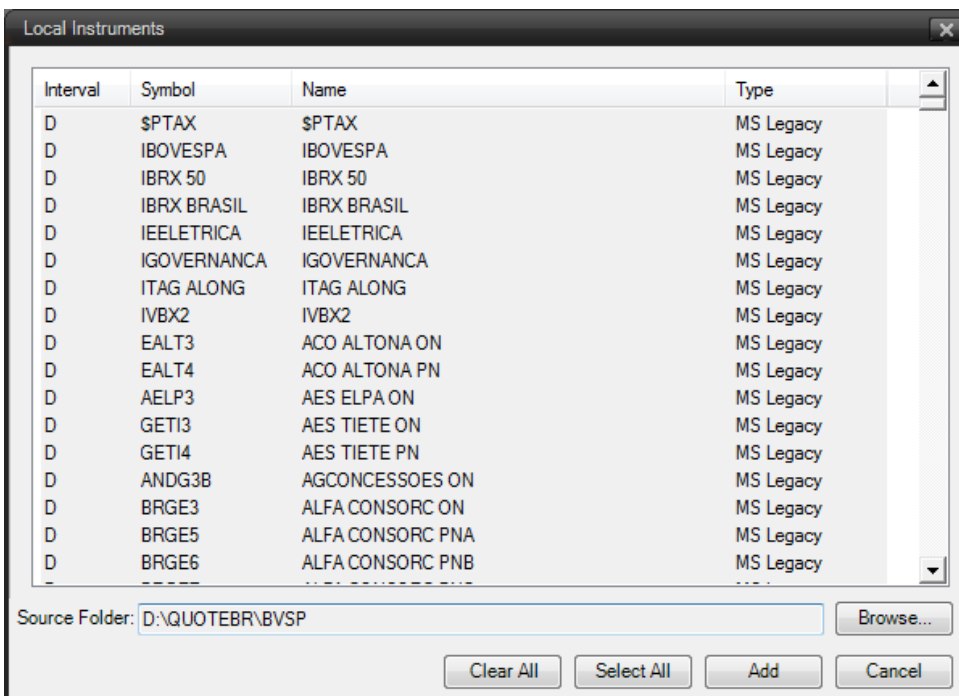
Local Instruments

| Interval | Symbol | Name | Type |
|---|---|---|---|
| D | $PTAX | $PTAX | MS Legacy |
| D | IBOVESPA | IBOVESPA | MS Legacy |
| D | IBRX 50 | IBRX 50 | MS Legacy |
| D | IBRX BRASIL | IBRX BRASIL | MS Legacy |
| D | IEELETRICA | IEELETRICA | MS Legacy |
| D | IGOVERNANCA | IGOVERNANCA | MS Legacy |
| D | ITAG ALONG | ITAG ALONG | MS Legacy |
| D | IVBX2 | IVBX2 | MS Legacy |
| D | EALT3 | ACO ALTONA ON | MS Legacy |
| D | EALT4 | ACO ALTONA PN | MS Legacy |
| D | AELP3 | AES ELPA ON | MS Legacy |
| D | GETI3 | AES TIETE ON | MS Legacy |
| D | GETI4 | AES TIETE PN | MS Legacy |
| D | ANDG3B | AGCONCESSOES ON | MS Legacy |
| D | BRGE3 | ALFA CONSORC ON | MS Legacy |
| D | BRGE5 | ALFA CONSORC PNA | MS Legacy |
| D | BRGE6 | ALFA CONSORC PNB | MS Legacy |
| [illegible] | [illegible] | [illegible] | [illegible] |

Source Folder: D:\QUOTEBR\BVSP

Browse...

Clear All Select All Add Cancel